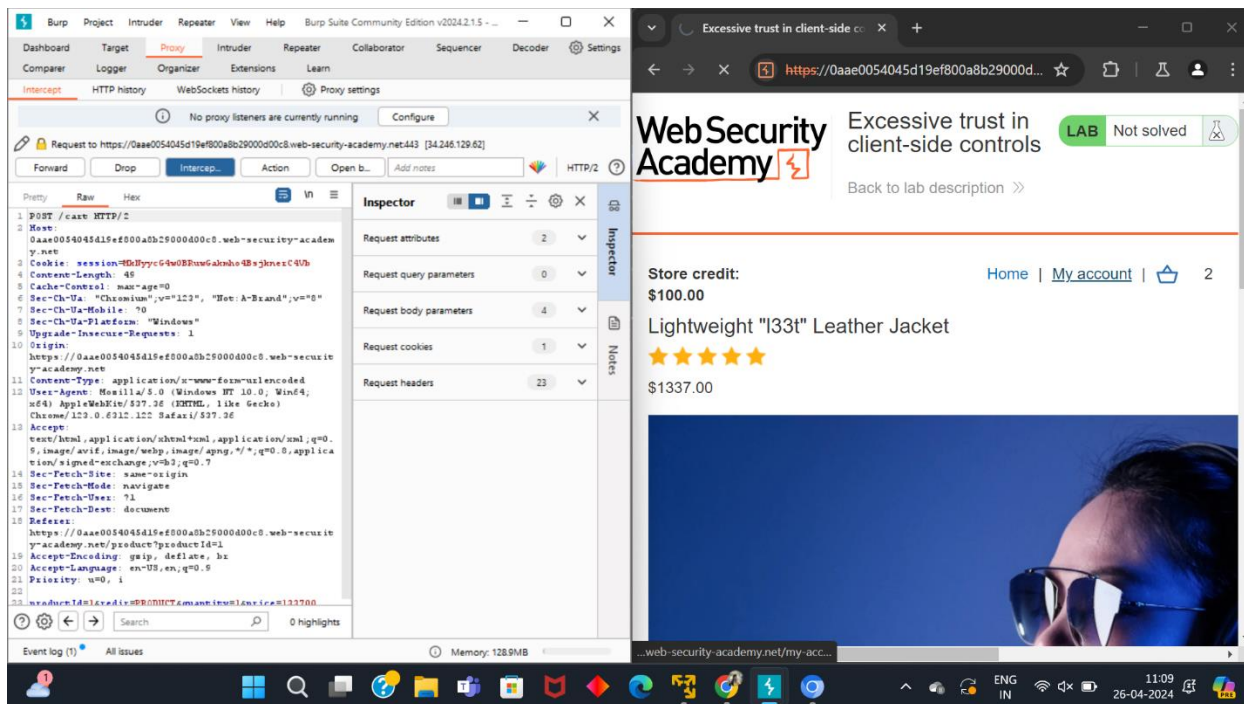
Burp Project Intruder Repeater View Help Burp Suite Community Edition v2024.2.1.5 - ...

Dashboard Target Proxy Intruder Repeater Collaborator Sequencer Decoder Settings
Comparer Logger Organizer Extensions Learn
Intercept HTTP history WebSockets history Proxy settings

No proxy listeners are currently running Configure

Request to https://0aae0054045d19ef800a8b29000d00c8.web-security-academy.net:443 [34.246.129.62]

Forward Drop Intercep... Action Open b... Add notes HTTP/2

Pretty Raw Hex

1 POST /cart HTTP/2
2 Host: 0aae0054045d19ef800a8b29000d00c8.web-security-academy.net
3 Cookie: session=HkHyycG4w0BRuwGakmho4Bsjkner C4Vb
4 Content-Length: 49
5 Cache-Control: max-age=0
6 Sec-Ch-Ua: "Chromium";v="123", "Not:A-Brand";v="8"
7 Sec-Ch-Ua-Mobile: ?0
8 Sec-Ch-Ua-Platform: "Windows"
9 Upgrade-Insecure-Requests: 1
10 Origin: https://0aae0054045d19ef800a8b29000d00c8.web-security-academy.net
11 Content-Type: application/x-www-form-urlencoded
12 User-Agent: Mozilla/5.0 (Windows NT 10.0; Win64; x64) AppleWebKit/537.36 (KHTML, like Gecko) Chrome/123.0.6312.122 Safari/537.36
13 Accept: text/html,application/xhtml+xml,application/xml;q=0.9,image/avif,image/webp,image/apng,*/*;q=0.8,application/signed-exchange;v=b3;q=0.7
14 Sec-Fetch-Site: same-origin
15 Sec-Fetch-Mode: navigate
16 Sec-Fetch-User: ?1
17 Sec-Fetch-Dest: document
18 Referer: https://0aae0054045d19ef800a8b29000d00c8.web-security-academy.net/product?productId=1
19 Accept-Encoding: gzip, deflate, br
20 Accept-Language: en-US,en;q=0.9
21 Priority: u=0, i
22
23 productId=1&redir=PRODUCT&quantity=1&price=133700

Search 0 highlights

Inspector
Request attributes 2
Request query parameters 0
Request body parameters 4
Request cookies 1
Request headers 23

Inspector Notes

Event log (1) All issues Memory: 128.9MB

Excessive trust in client-side co ×

https://0aae0054045d19ef800a8b29000d...

Web Security Academy
Excessive trust in client-side controls
LAB Not solved
Back to lab description

Store credit: $100.00
Home | My account | 2
Lightweight "l33t" Leather Jacket
$1337.00

...web-security-academy.net/my-acc...

ENG IN 11:09 26-04-2024